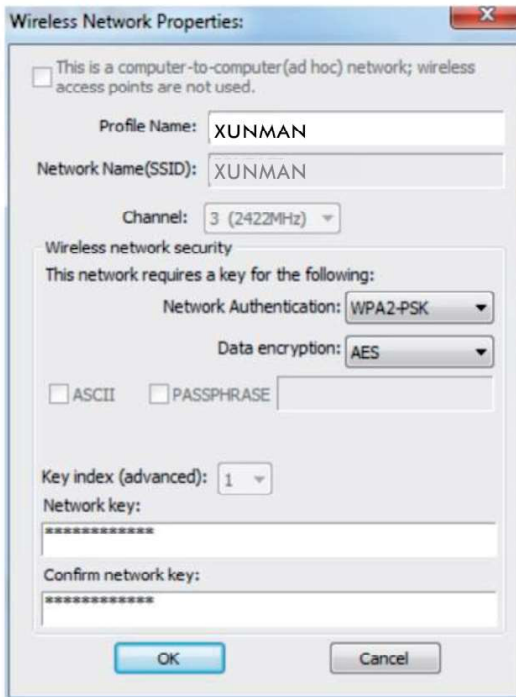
Wireless Network Properties:

X

This is a computer-to-computer(ad hoc) network; wireless access points are not used.

Profile Name: XUNMAN

Network Name(SSID): XUNMAN

Channel: 3 (2422MHz)

Wireless network security

This network requires a key for the following:

Network Authentication: WPA2-PSK

Data encryption: AES

ASCII PASSPHRASE

Key index (advanced): 1

Network key:

*************

Confirm network key:

*************

OK Cancel